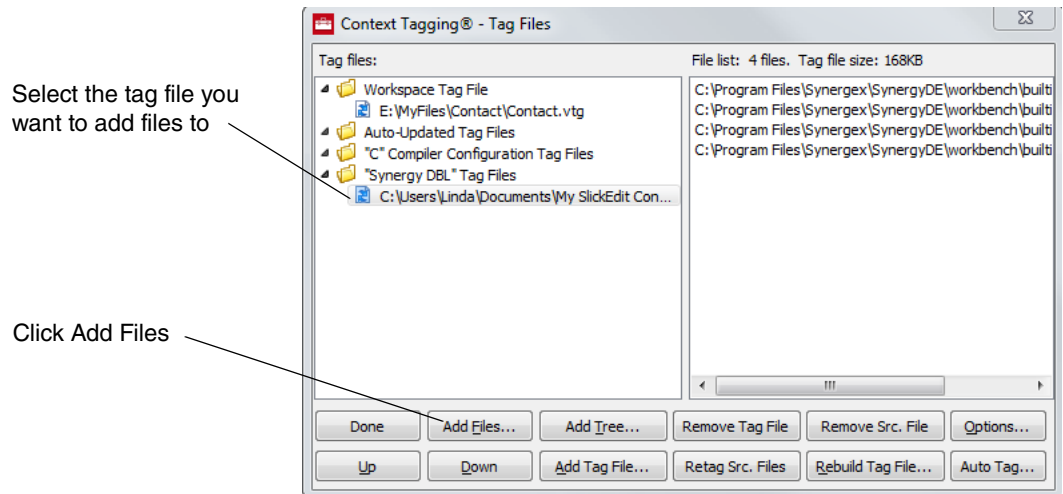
Select the tag file you want to add files to

Click Add Files

Context Tagging® - Tag Files

Tag files:

Workspace Tag File
E:\MyFiles\Contact\Contact.vtg
Auto-Updated Tag Files
"C" Compiler Configuration Tag Files
"Synergy DBL" Tag Files
C:\Users\Linda\Documents\My SlickEdit Con...

File list: 4 files. Tag file size: 168KB

C:\Program Files\Synergex\SynergyDE\workbench\builti
C:\Program Files\Synergex\SynergyDE\workbench\builti
C:\Program Files\Synergex\SynergyDE\workbench\builti
C:\Program Files\Synergex\SynergyDE\workbench\builti

Done
Add Files...
Add Tree...
Remove Tag File
Remove Src. File
Options...
Up
Down
Add Tag File...
Retag Src. Files
Rebuild Tag File...
Auto Tag...